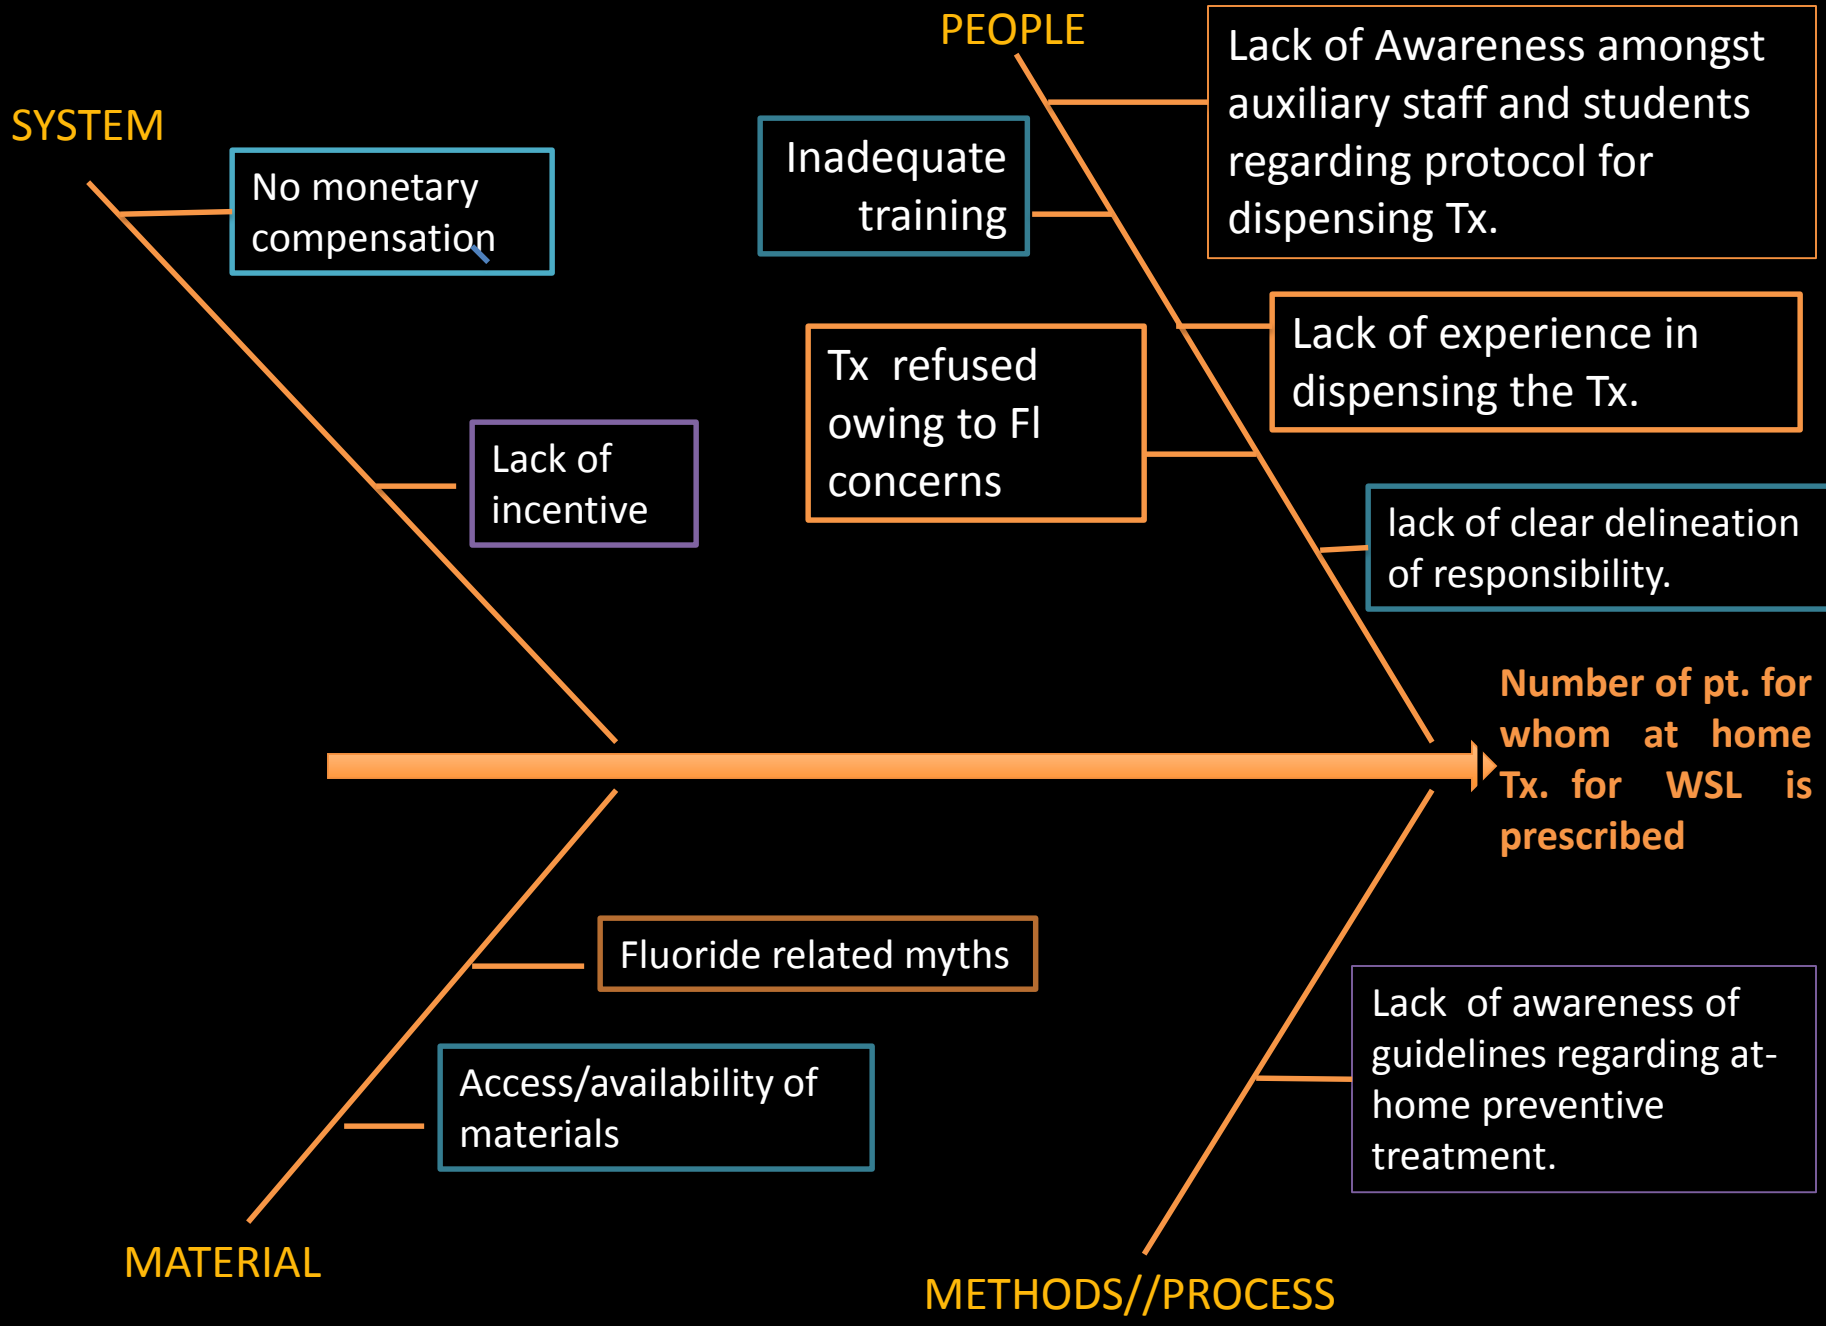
PEOPLE

Lack of Awareness amongst auxiliary staff and students regarding protocol for dispensing Tx.

SYSTEM

No monetary compensation

Inadequate training

Tx refused owing to Fl concerns

Lack of experience in dispensing the Tx.

Lack of incentive

lack of clear delineation of responsibility.

Number of pt. for whom at home Tx. for WSL is prescribed

Fluoride related myths

Access/availability of materials

Lack of awareness of guidelines regarding at-home preventive treatment.

MATERIAL

METHODS//PROCESS